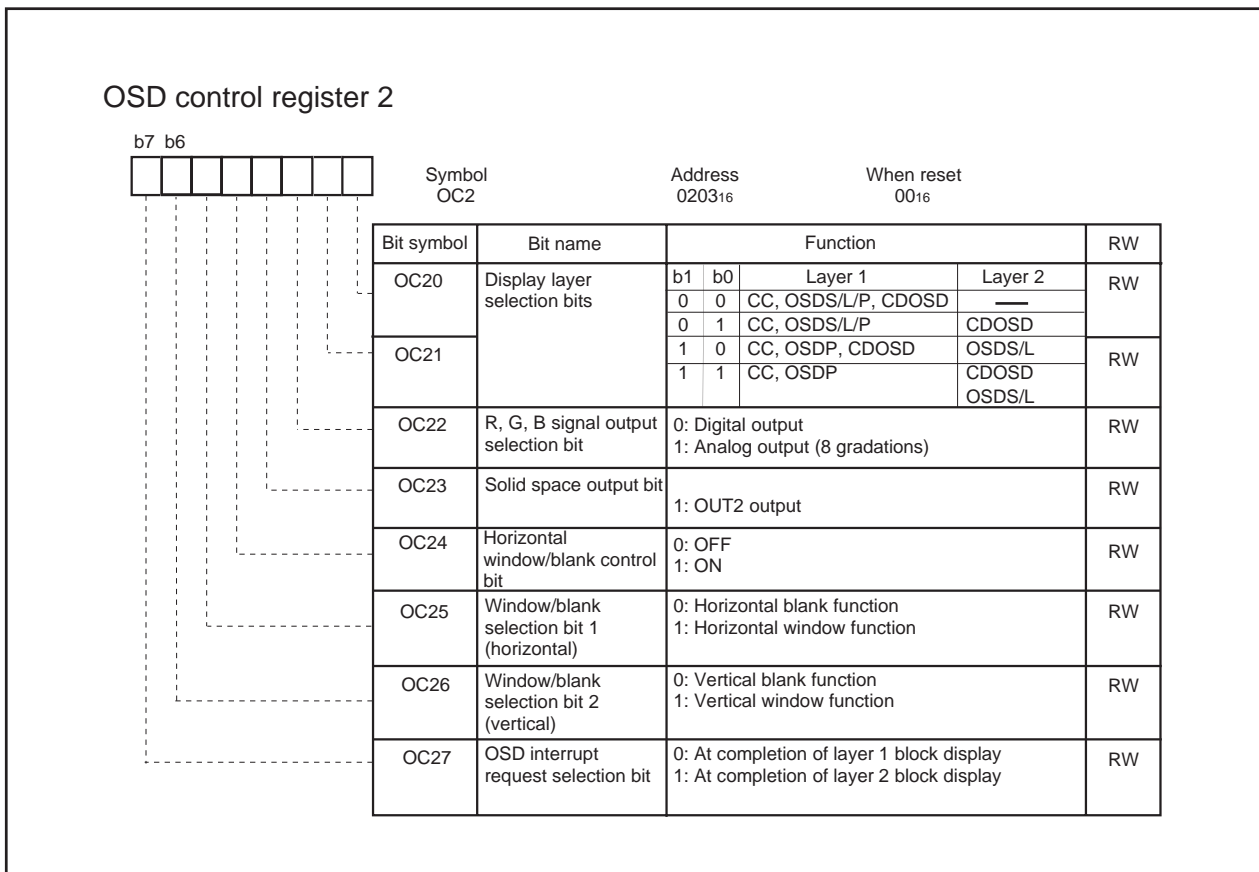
OSD control register 2

b7 b6

Symbol
OC2

Address
$0203_{16}$

When reset
$00_{16}$

| Bit symbol | Bit name | Function | RW |
|---|---|---|---|
| OC20 | Display layer selection bits | b1 b0 Layer 1 Layer 2<br>0 0 CC, OSDS/L/P, CDOSD —<br>0 1 CC, OSDS/L/P CDOSD | RW |
| OC21 | | 1 0 CC, OSDP, CDOSD OSDS/L<br>1 1 CC, OSDP CDOSD OSDS/L | RW |
| OC22 | R, G, B signal output selection bit | 0: Digital output<br>1: Analog output (8 gradations) | RW |
| OC23 | Solid space output bit | 1: OUT2 output | RW |
| OC24 | Horizontal window/blank control bit | 0: OFF<br>1: ON | RW |
| OC25 | Window/blank selection bit 1 (horizontal) | 0: Horizontal blank function<br>1: Horizontal window function | RW |
| OC26 | Window/blank selection bit 2 (vertical) | 0: Vertical blank function<br>1: Vertical window function | RW |
| OC27 | OSD interrupt request selection bit | 0: At completion of layer 1 block display<br>1: At completion of layer 2 block display | RW |